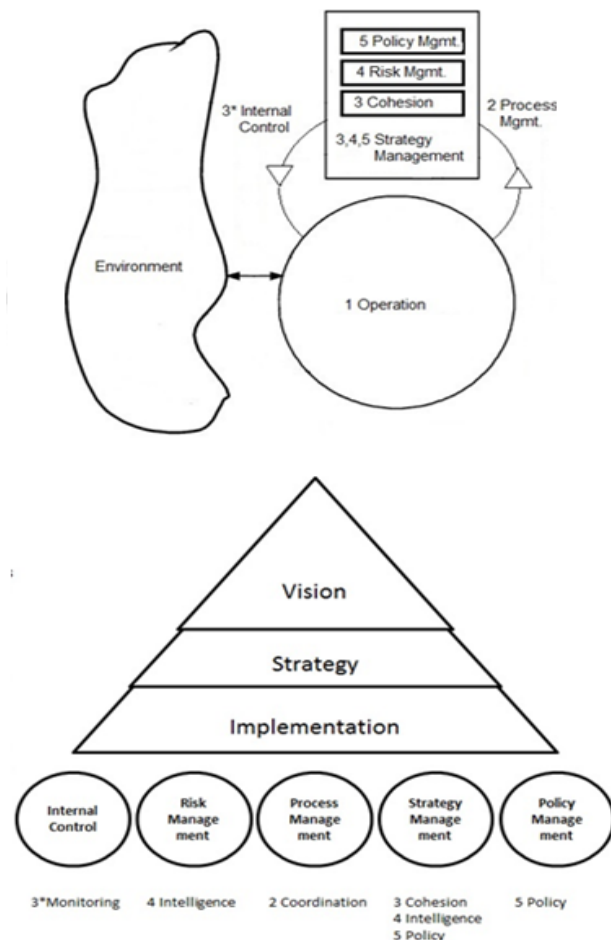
5 Policy Mgmt.
4 Risk Mgmt.
3 Cohesion
3,4,5 Strategy Management

3* Internal Control

2 Process Mgmt.

Environment

1 Operation

Vision

Strategy

Implementation

Internal Control

Risk Management

Process Management

Strategy Management

Policy Management

3*Monitoring

4 Intelligence

2 Coordination

3 Cohesion
4 Intelligence
5 Policy

5 Policy